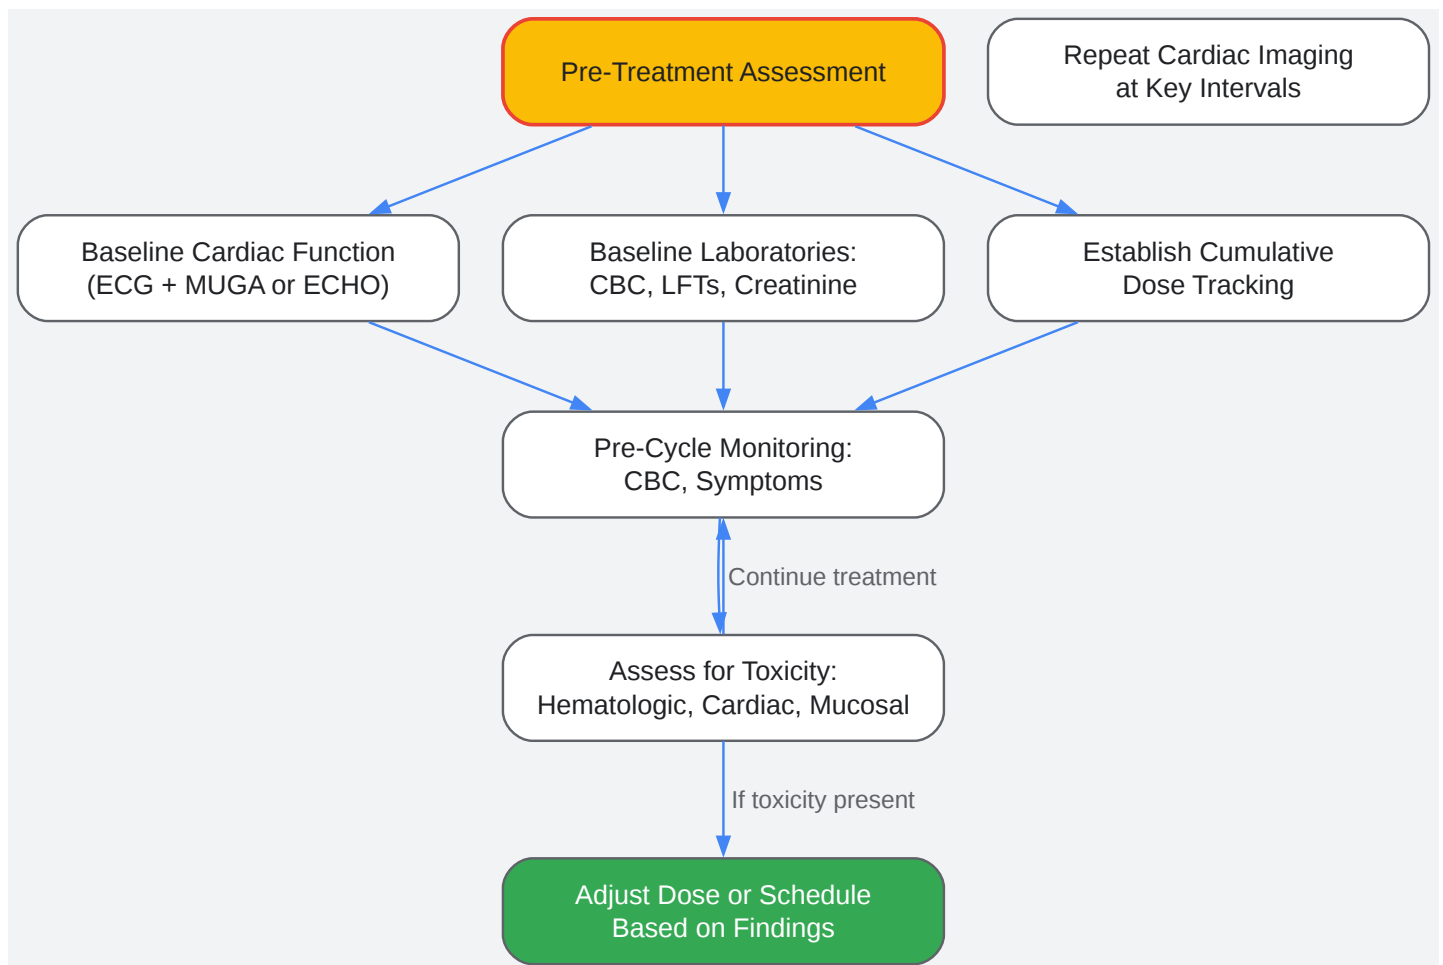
Pre-Treatment Assessment

Repeat Cardiac Imaging at Key Intervals

Baseline Cardiac Function (ECG + MUGA or ECHO)

Baseline Laboratories: CBC, LFTs, Creatinine

Establish Cumulative Dose Tracking

Pre-Cycle Monitoring: CBC, Symptoms

Continue treatment

Assess for Toxicity: Hematologic, Cardiac, Mucosal

If toxicity present

Adjust Dose or Schedule Based on Findings